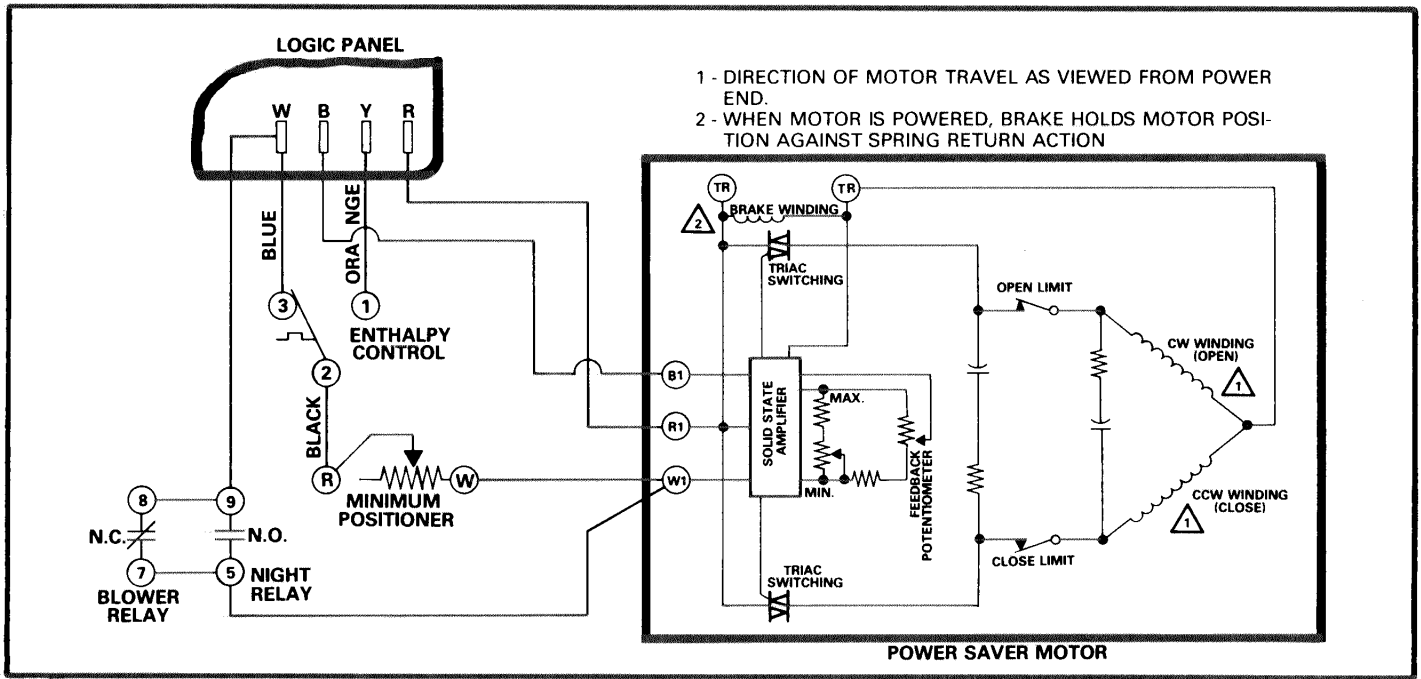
LOGIC PANEL

W B Y R

1 - DIRECTION OF MOTOR TRAVEL AS VIEWED FROM POWER END.
2 - WHEN MOTOR IS POWERED, BRAKE HOLDS MOTOR POSITION AGAINST SPRING RETURN ACTION

BLUE

ORA NGE

3

1

ENTHALPY CONTROL

2

BLACK

R

MINIMUM POSITIONER

W

8

9

N.C.

N.O.

7

5

BLOWER RELAY

NIGHT RELAY

TR

TR

2

BRAKE WINDING

TRIAC SWITCHING

B1

R1

W1

SOLID STATE AMPLIFIER

MAX.

MIN.

FEEDBACK POTENTIOMETER

TRIAC SWITCHING

OPEN LIMIT

CLOSE LIMIT

CW WINDING (OPEN)

1

CCW WINDING (CLOSE)

1

POWER SAVER MOTOR